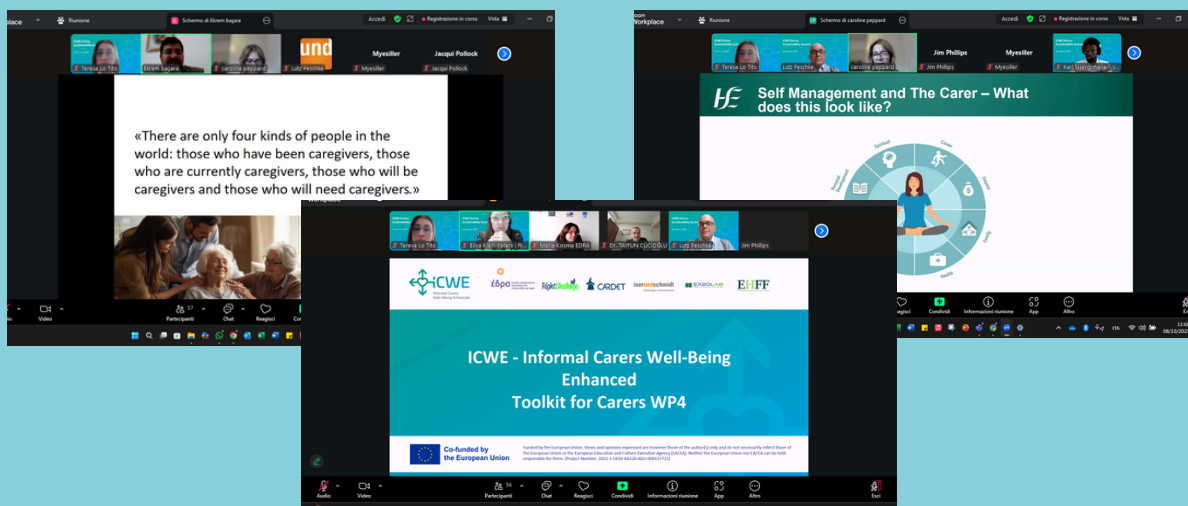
Riunione

Schermo di Ekrem başara

Accedi

Registrazione in corso

Vista

Teresa Lo Tito

Ekrem başara

caroline peppard

Lutz Peschke

Myesiller

Myesiller

Jacqui Pollock

Jacqui Pollock

«There are only four kinds of people in the world: those who have been caregivers, those who are currently caregivers, those who will be caregivers and those who will need caregivers.»

Video

57 Partecipanti

Chat

Reagisci

Workplace

Riunione

Schermo di caroline peppard

Accedi

Registrazione in corso

Vista

Teresa Lo Tito

Lutz Peschke

caroline peppard

Jim Phillips

Jim Phillips

Myesiller

Myesiller

Kazi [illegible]

Self Management and The Carer – What does this look like?

Reagisci

Condividi

Informazioni riunione

App

Altro

ITA

08/10/202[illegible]

Workplace

Teresa Lo Tito

Elisa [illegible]

Maria Xooma EDRA

Dr. TAYFUN CUCIOGLU

Lutz Peschke

Jim Phillips

ICWE Informal Carers Well-Being Enhanced

Elpa

RightChallenge

CARDET

isoundschmidt

EXEOLAB

EHFF

ICWE - Informal Carers Well-Being Enhanced
Toolkit for Carers WP4

Co-funded by the European Union

Funded by the European Union. Views and opinions expressed are however those of the author(s) only and do not necessarily reflect those of the European Union or the European Education and Culture Executive Agency (EACEA). Neither the European Union nor EACEA can be held responsible for them. [Project Number: 2023-1-DE02-KA220-ADU-000157773]

Audio

Video

56 Partecipanti

Chat

Reagisci

Condividi

Informazioni riunione

App

Altro

Esci